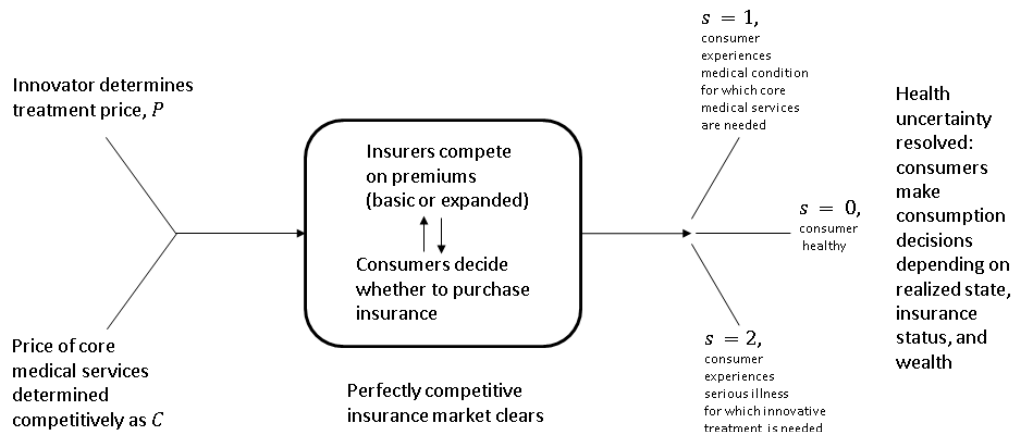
Innovator determines treatment price, $P$

Price of core medical services determined competitively as $C$

Insurers compete on premiums (basic or expanded)

Consumers decide whether to purchase insurance

Perfectly competitive insurance market clears

$s = 1$, consumer experiences medical condition for which core medical services are needed

$s = 0$, consumer healthy

$s = 2$, consumer experiences serious illness for which innovative treatment is needed

Health uncertainty resolved: consumers make consumption decisions depending on realized state, insurance status, and wealth